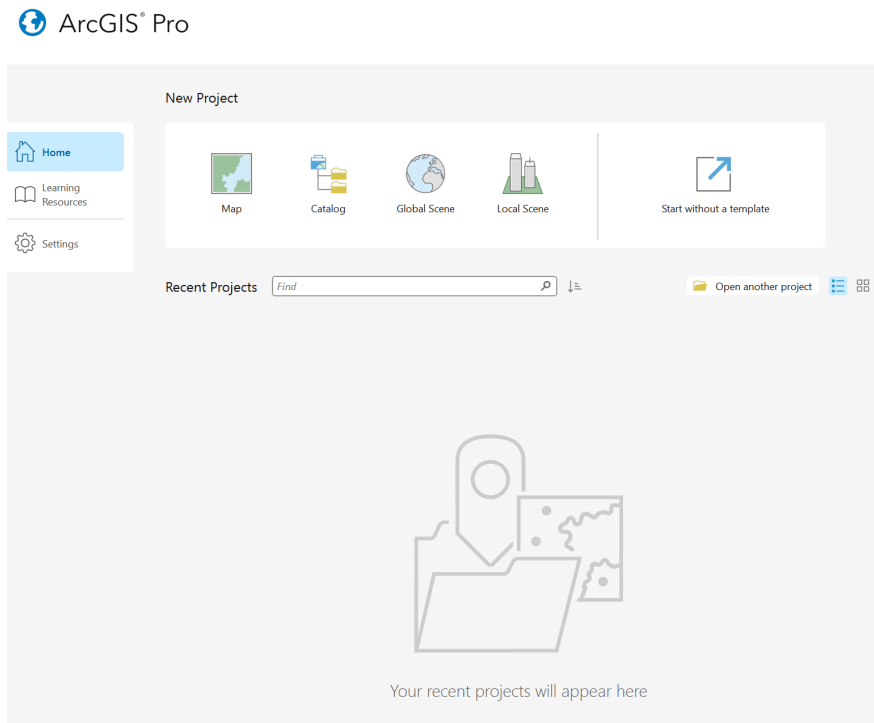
ArcGIS® Pro

Home

Learning Resources

Settings

New Project

Map

Catalog

Global Scene

Local Scene

Start without a template

Recent Projects

Find

Open another project

Your recent projects will appear here